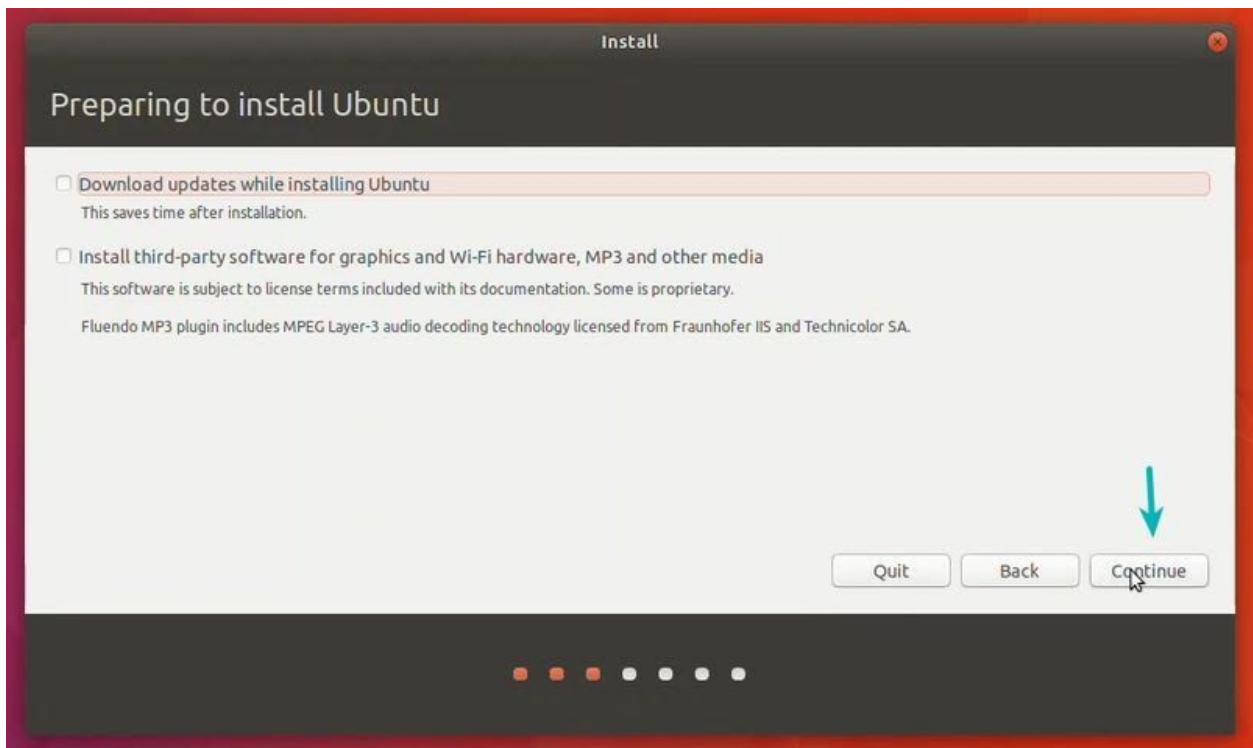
Install

Preparing to install Ubuntu

Download updates while installing Ubuntu

This saves time after installation.

Install third-party software for graphics and Wi-Fi hardware, MP3 and other media

This software is subject to license terms included with its documentation. Some is proprietary.

Fluendo MP3 plugin includes MPEG Layer-3 audio decoding technology licensed from Fraunhofer IIS and Technicolor SA.

Quit

Back

Continue